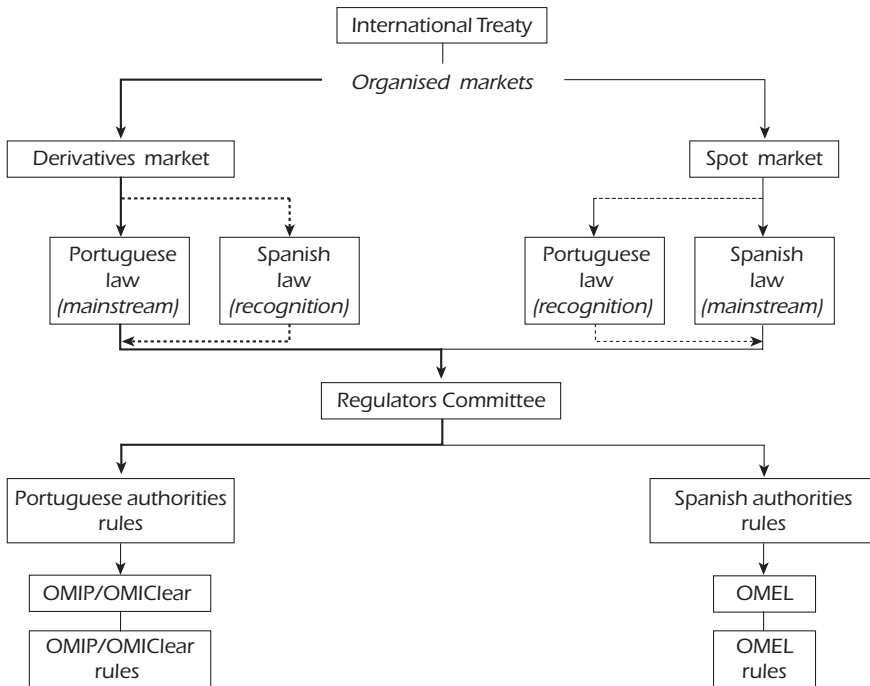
International Treaty

*Organised markets*

Derivatives market

Spot market

Portuguese law *(mainstream)*

Spanish law *(recognition)*

Portuguese law *(recognition)*

Spanish law *(mainstream)*

Regulators Committee

Portuguese authorities rules

Spanish authorities rules

OMIP/OMIClear

OMEL

OMIP/OMIClear rules

OMEL rules